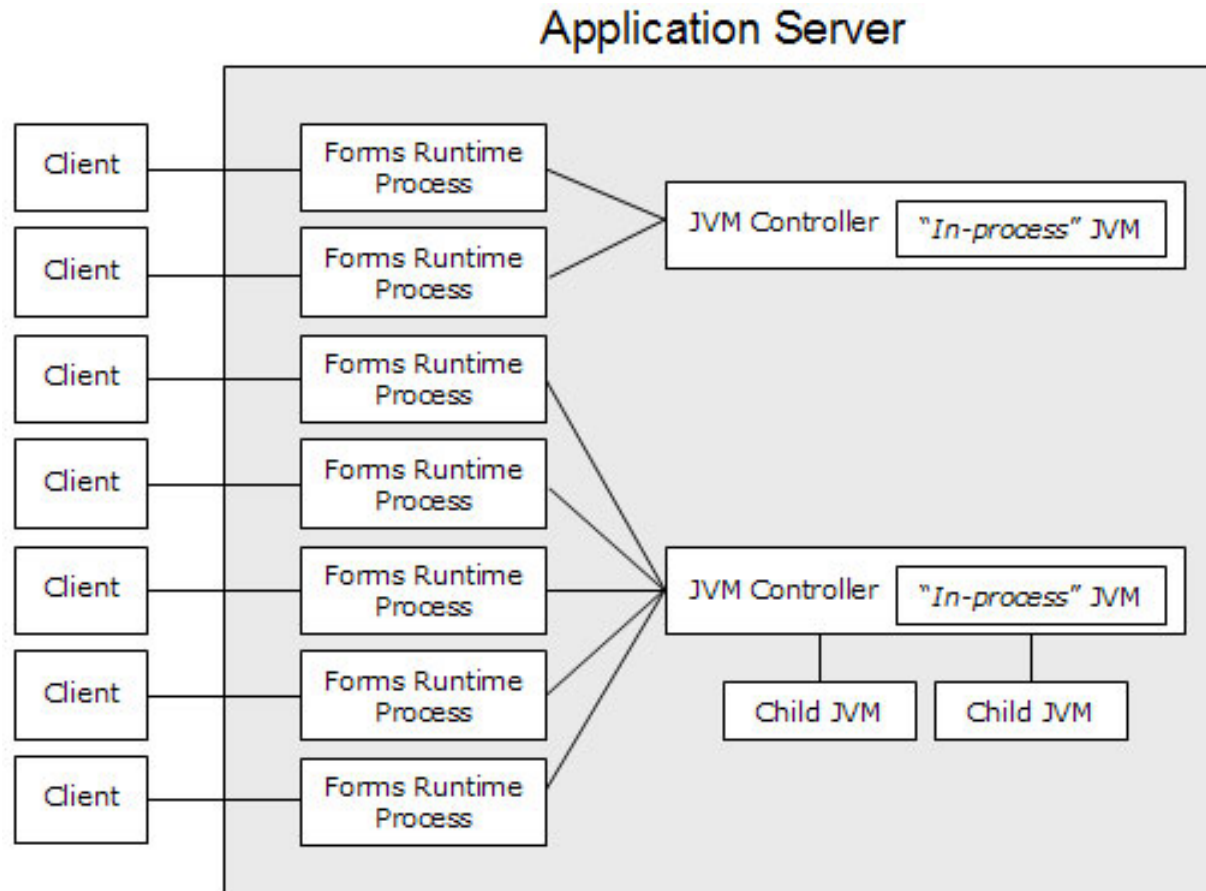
Application Server

Client

Client

Client

Client

Client

Client

Client

Forms Runtime Process

Forms Runtime Process

Forms Runtime Process

Forms Runtime Process

Forms Runtime Process

Forms Runtime Process

Forms Runtime Process

JVM Controller

"In-process" JVM

JVM Controller

"In-process" JVM

Child JVM

Child JVM